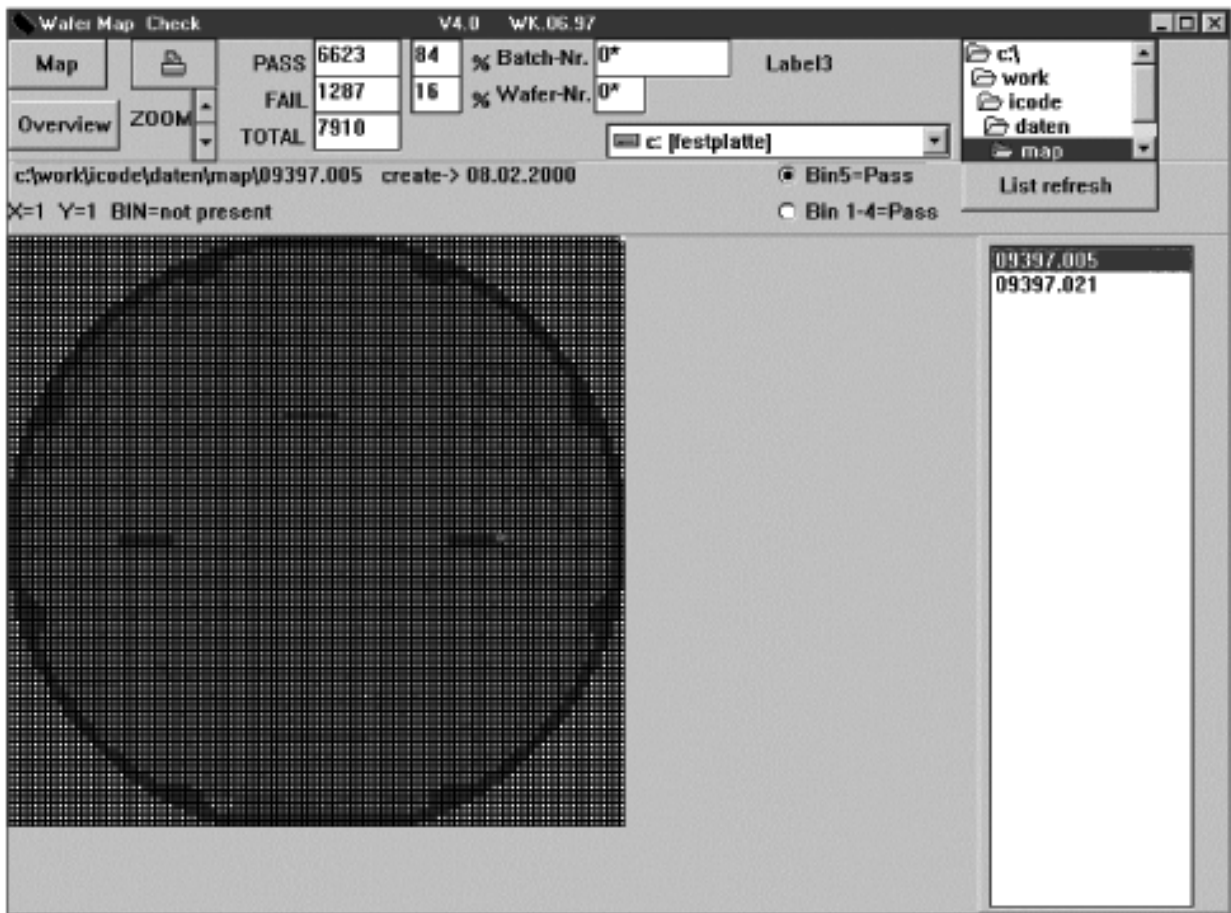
Wafer Map Check V4.0 WK.06.97

Map

Overview

ZOOM

PASS 6623 84 %
FAIL 1287 16 %
TOTAL 7910

Batch-Nr. 0*
Wafer-Nr. 0*

Label3

c: [festplatte]

c:\
work
icode
daten
map

List refresh

c:\work\icode\daten\map\09397.005 create-> 08.02.2000

X=1 Y=1 BIN=not present

Bin5=Pass
Bin 1-4=Pass

09397.005
09397.021